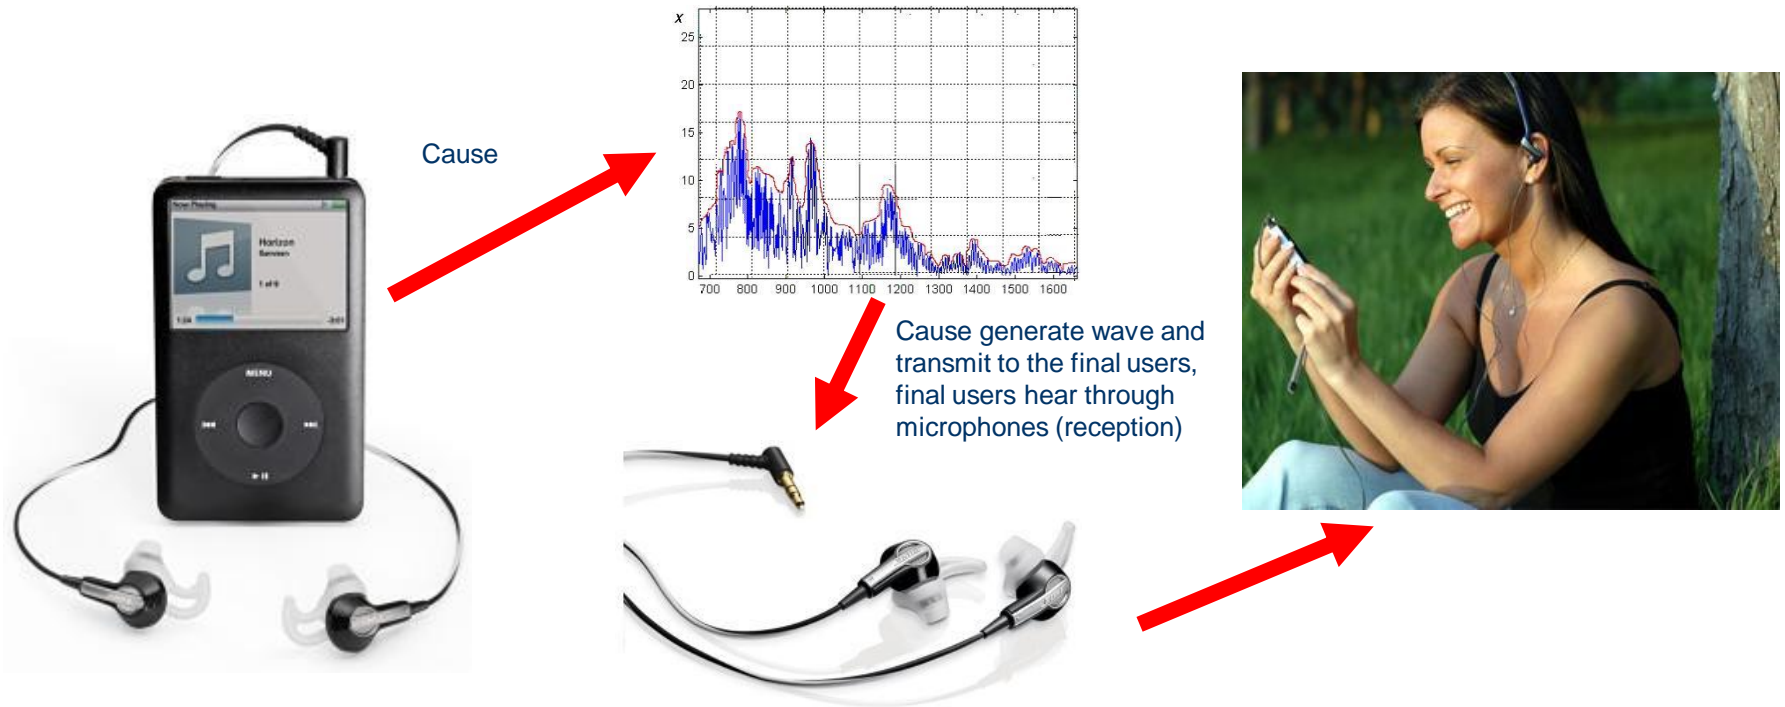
Now Playing

Horizon

1 of 8

1:24

-3:01

MENU

Cause

x

25

20

15

10

5

0

700 800 900 1000 1100 1200 1300 1400 1500 1600

Cause generate wave and transmit to the final users, final users hear through microphones (reception)